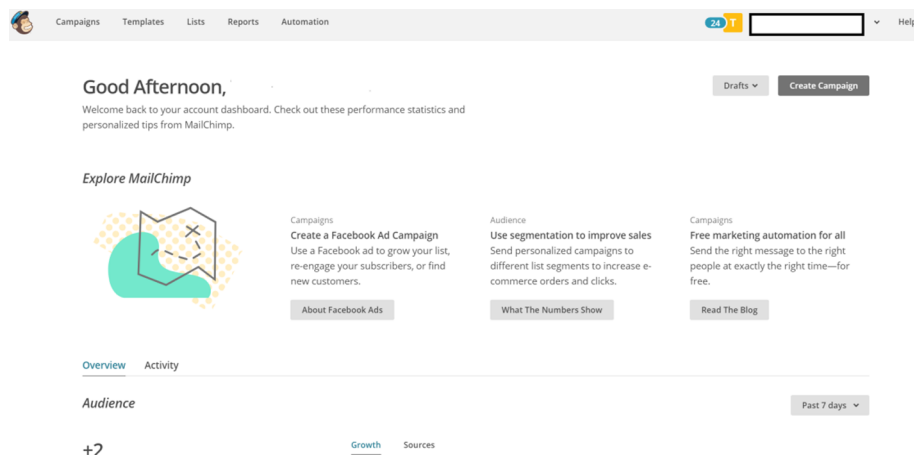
Campaigns Templates Lists Reports Automation

24 T

Help

Good Afternoon,

Drafts

Create Campaign

Welcome back to your account dashboard. Check out these performance statistics and personalized tips from MailChimp.

Explore MailChimp

Campaigns
Create a Facebook Ad Campaign
Use a Facebook ad to grow your list, re-engage your subscribers, or find new customers.

About Facebook Ads

Audience
Use segmentation to improve sales
Send personalized campaigns to different list segments to increase e-commerce orders and clicks.

What The Numbers Show

Campaigns
Free marketing automation for all
Send the right message to the right people at exactly the right time—for free.

Read The Blog

Overview Activity

Audience

Past 7 days

+2

Growth Sources